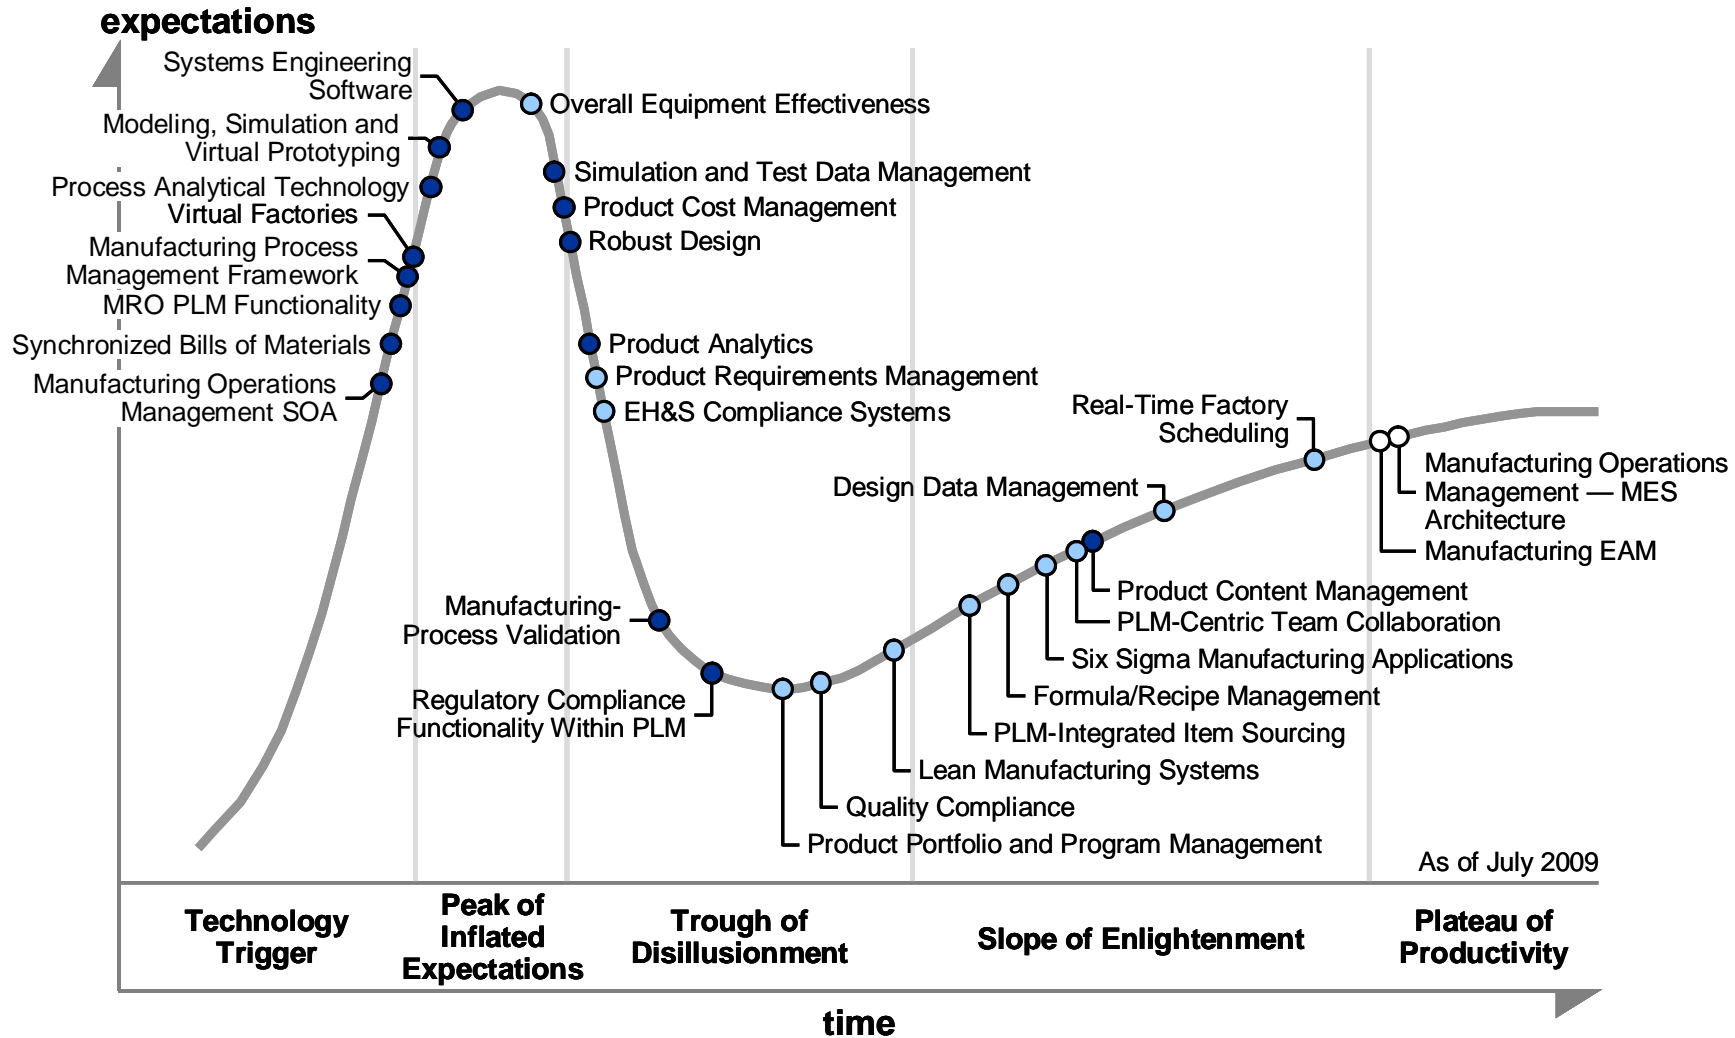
expectations

Systems Engineering Software
Modeling, Simulation and Virtual Prototyping
Process Analytical Technology
Virtual Factories
Manufacturing Process Management Framework
MRO PLM Functionality
Synchronized Bills of Materials
Manufacturing Operations Management SOA

Overall Equipment Effectiveness
Simulation and Test Data Management
Product Cost Management
Robust Design
Product Analytics
Product Requirements Management
EH&S Compliance Systems

Manufacturing-Process Validation
Regulatory Compliance Functionality Within PLM

Real-Time Factory Scheduling
Design Data Management
Manufacturing Operations Management — MES Architecture
Manufacturing EAM
Product Content Management
PLM-Centric Team Collaboration
Six Sigma Manufacturing Applications
Formula/Recipe Management
PLM-Integrated Item Sourcing
Lean Manufacturing Systems
Quality Compliance
Product Portfolio and Program Management

As of July 2009

Technology Trigger
Peak of Inflated Expectations
Trough of Disillusionment
Slope of Enlightenment
Plateau of Productivity

time